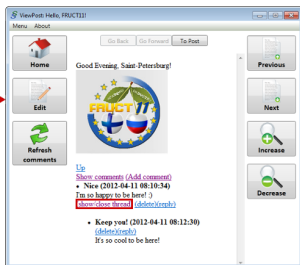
ViewPost: Hello, FRUCT11!

Menu About

Home

Edit

Refresh comments

Go Back Go Forward To Post

Good Evening, Saint-Petersburg!

FRUCT11

Up
Show comments (Add comment)
• Nice (2012-04-11 08:10:34)
I'm so happy to be here! :)
show/close thread (delete)(reply)

• Keep you! (2012-04-11 08:12:30)
(delete)(reply)
It's so cool to be here!

Previous

Next

Increase

Decrease